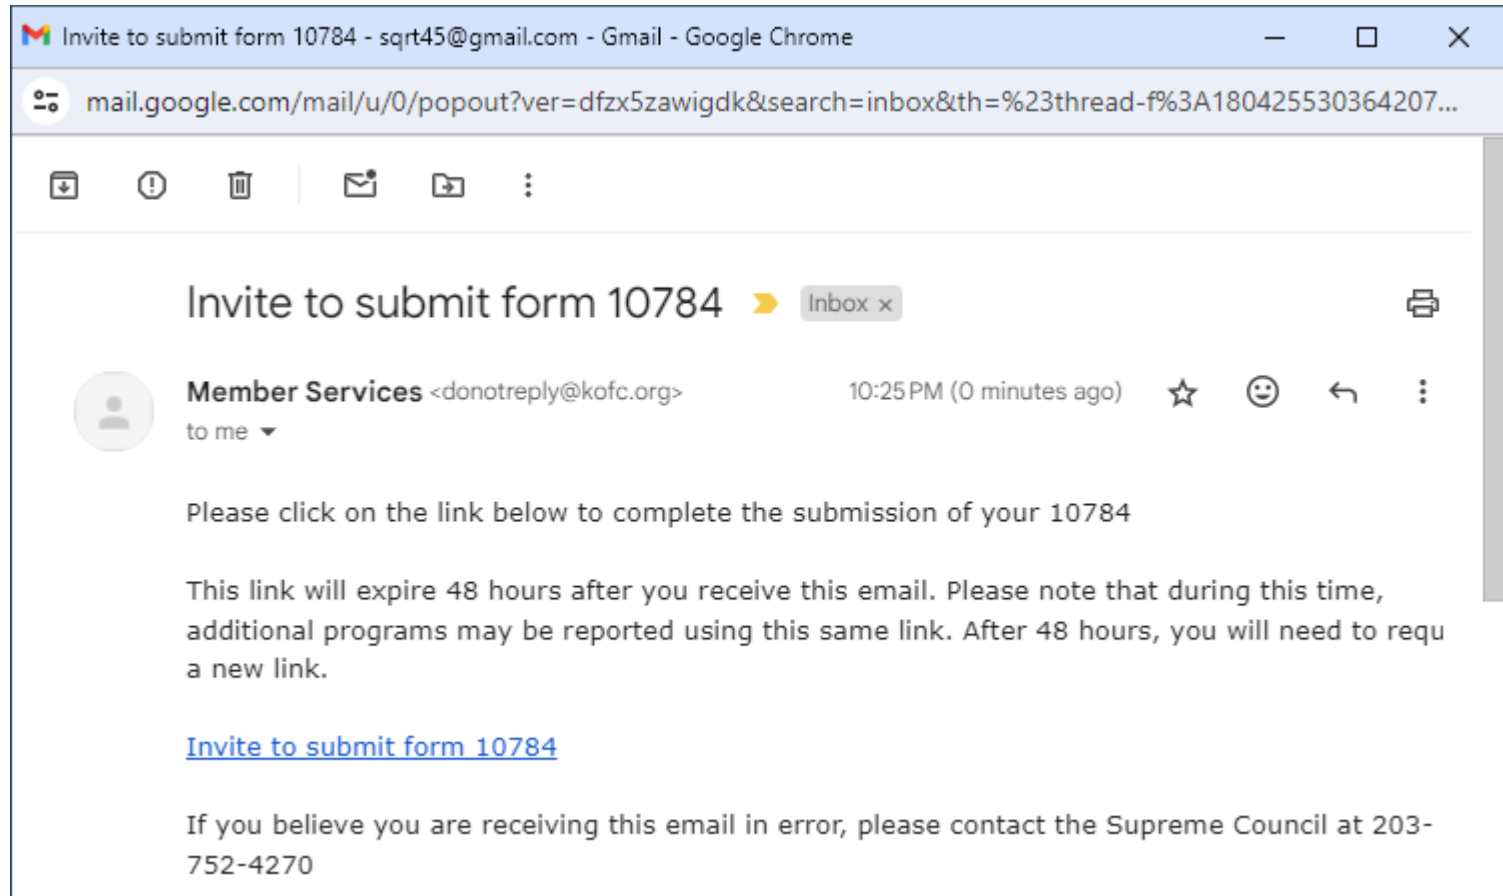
Invite to submit form 10784 - sqrt45@gmail.com - Gmail - Google Chrome

mail.google.com/mail/u/0/popout?ver=dfzx5zawigdk&search=inbox&th=%23thread-f%3A180425530364207...

Invite to submit form 10784 Inbox ×

Member Services <donotreply@kofc.org> 10:25 PM (0 minutes ago)
to me

Please click on the link below to complete the submission of your 10784

This link will expire 48 hours after you receive this email. Please note that during this time, additional programs may be reported using this same link. After 48 hours, you will need to requ a new link.

Invite to submit form 10784

If you believe you are receiving this email in error, please contact the Supreme Council at 203-752-4270